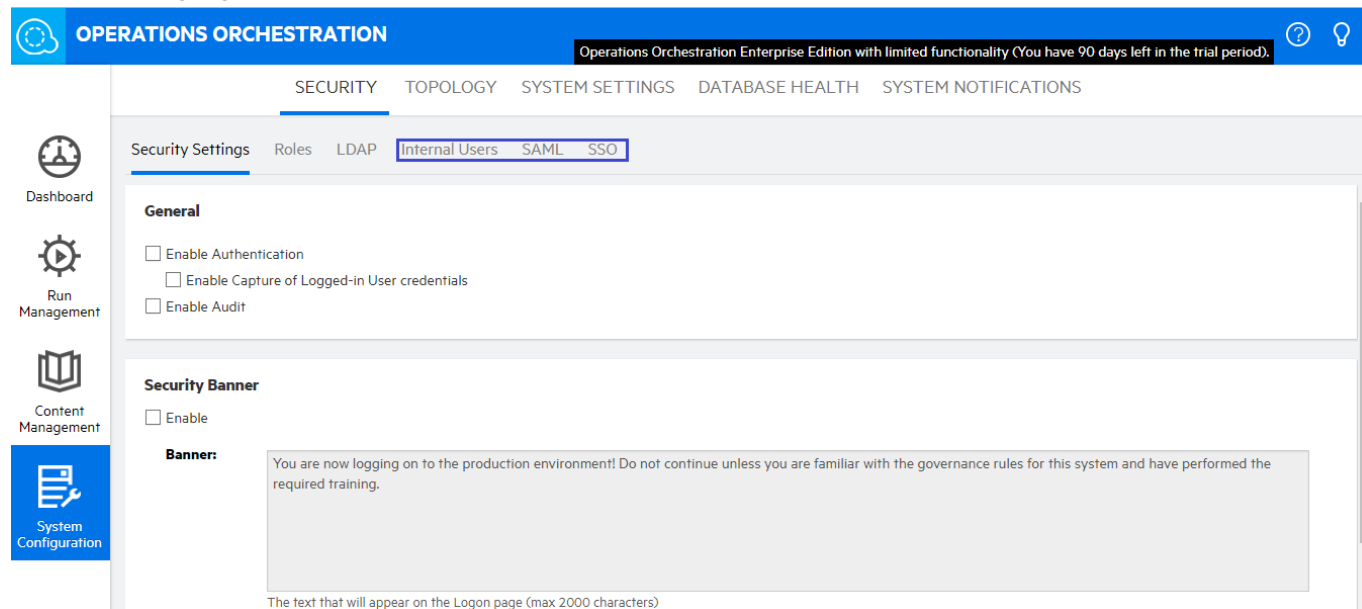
OPERATIONS ORCHESTRATION

Operations Orchestration Enterprise Edition with limited functionality (You have 90 days left in the trial period).

SECURITY TOPOLOGY SYSTEM SETTINGS DATABASE HEALTH SYSTEM NOTIFICATIONS

Dashboard

Run Management

Content Management

System Configuration

Security Settings Roles LDAP Internal Users SAML SSO

General

Enable Authentication

Enable Capture of Logged-in User credentials

Enable Audit

Security Banner

Enable

Banner:

You are now logging on to the production environment! Do not continue unless you are familiar with the governance rules for this system and have performed the required training.

The text that will appear on the Logon page (max 2000 characters)